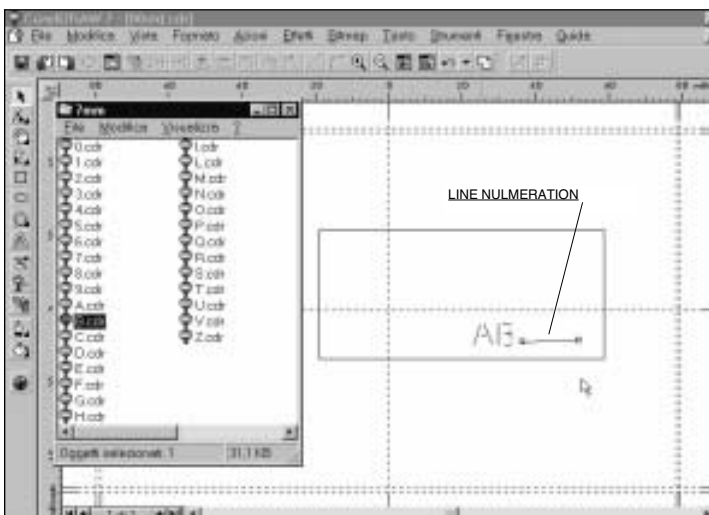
CorelDRAW 7 - [Nuovo.cdr]
File Modifica Vista Formato Layout Effetti Bitmap Testo Strumenti Finestra Guida

7mm
File Modifica Visualizza ?

0.cdr
1.cdr
2.cdr
3.cdr
4.cdr
5.cdr
6.cdr
7.cdr
8.cdr
9.cdr
A.cdr
B.cdr
C.cdr
D.cdr
E.cdr
F.cdr
G.cdr
H.cdr
I.cdr
L.cdr
M.cdr
N.cdr
O.cdr
P.cdr
Q.cdr
R.cdr
S.cdr
T.cdr
U.cdr
V.cdr
Z.cdr

Oggetti selezionati: 1 31,1 KB

LINE NULMERATION

AB